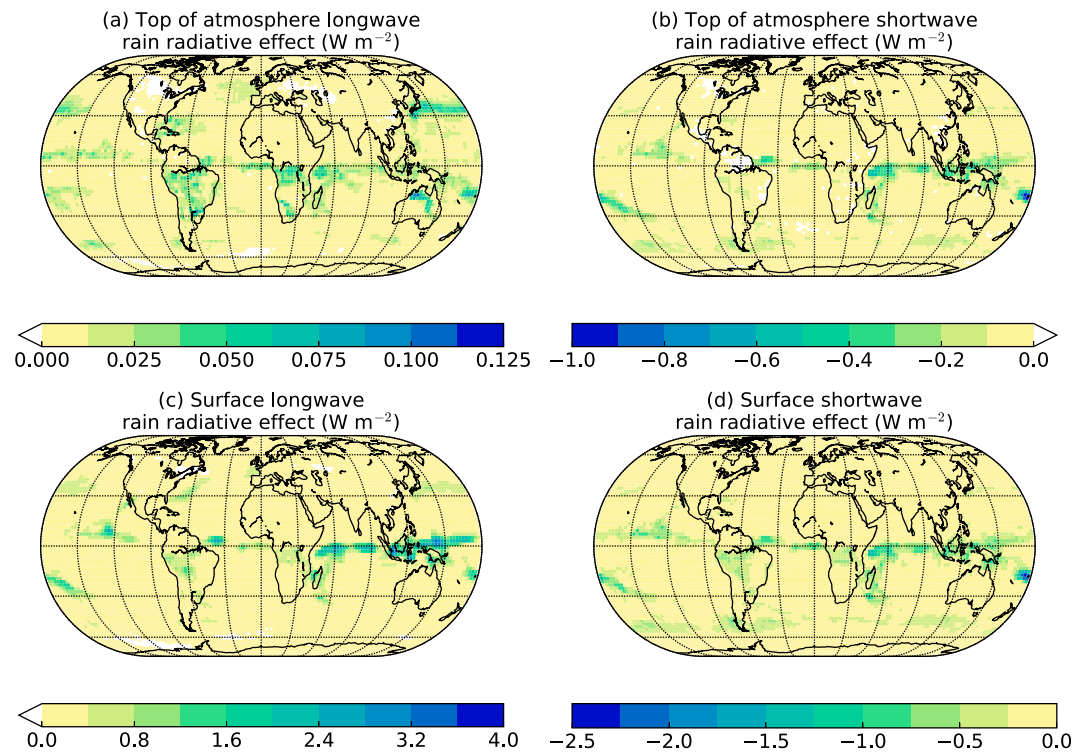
(a) Top of atmosphere longwave rain radiative effect (W $m^{-2}$)

(b) Top of atmosphere shortwave rain radiative effect (W $m^{-2}$)

0.000 0.025 0.050 0.075 0.100 0.125

−1.0 −0.8 −0.6 −0.4 −0.2 0.0

(c) Surface longwave rain radiative effect (W $m^{-2}$)

(d) Surface shortwave rain radiative effect (W $m^{-2}$)

0.0 0.8 1.6 2.4 3.2 4.0

−2.5 −2.0 −1.5 −1.0 −0.5 0.0